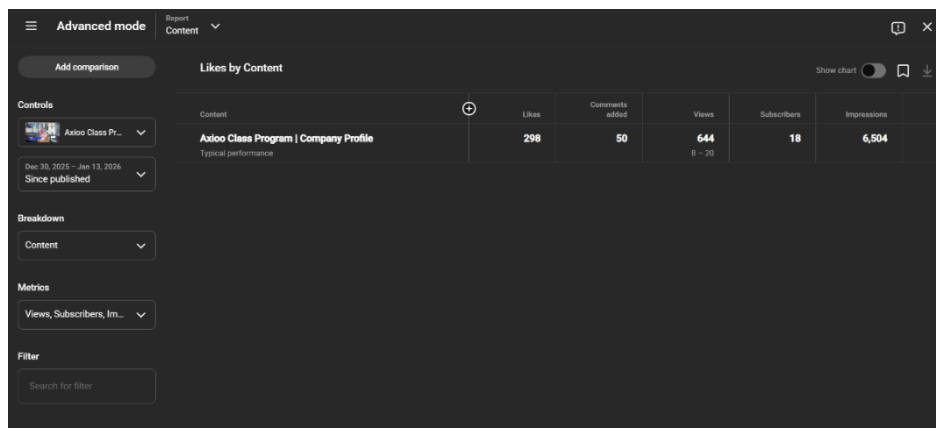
Advanced mode

Report
Content

Add comparison

Likes by Content

Show chart

Controls

Axioo Class Pr...

Dec 30, 2025 – Jan 13, 2026
Since published

Breakdown

Content

Metrics

Views, Subscribers, Im...

Filter

Search for filter

| Content | Likes | Comments added | Views | Subscribers | Impressions |
|---|---|---|---|---|---|
| Axioo Class Program \| Company Profile<br>Typical performance | 298 | 50 | 644<br>8 – 20 | 18 | 6,504 |